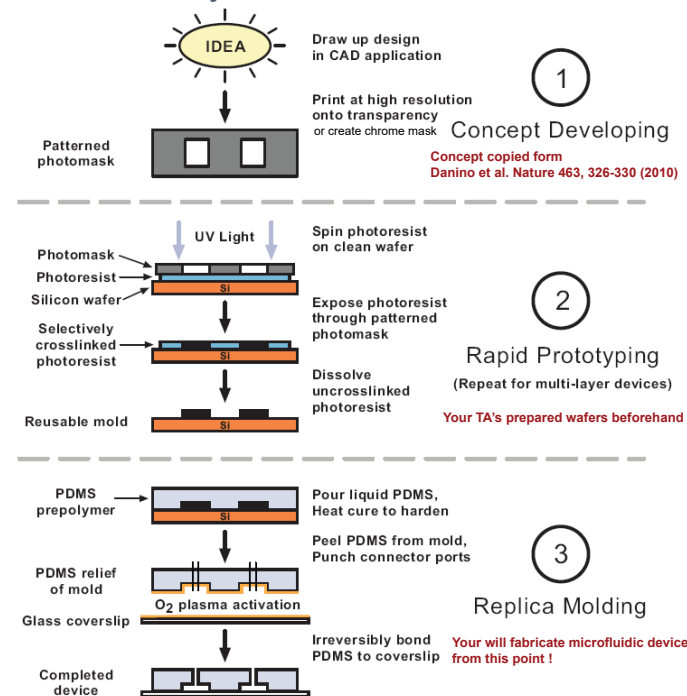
IDEA

Draw up design in CAD application

Print at high resolution onto transparency or create chrome mask

1

Concept Developing

Concept copied form Danino et al. Nature 463, 326-330 (2010)

Patterned photomask

UV Light

Spin photoresist on clean wafer

Photomask
Photoresist
Silicon wafer

Si

Expose photoresist through patterned photomask

2

Rapid Prototyping

(Repeat for multi-layer devices)

Selectively crosslinked photoresist

Si

Dissolve uncrosslinked photoresist

Your TA's prepared wafers beforehand

Reusable mold

Si

PDMS prepolymer

Si

Pour liquid PDMS, Heat cure to harden

Peel PDMS from mold, Punch connector ports

3

Replica Molding

PDMS relief of mold

$O_2$ plasma activation

Glass coverslip

Irreversibly bond PDMS to coverslip

Your will fabricate microfluidic device from this point !

Completed device